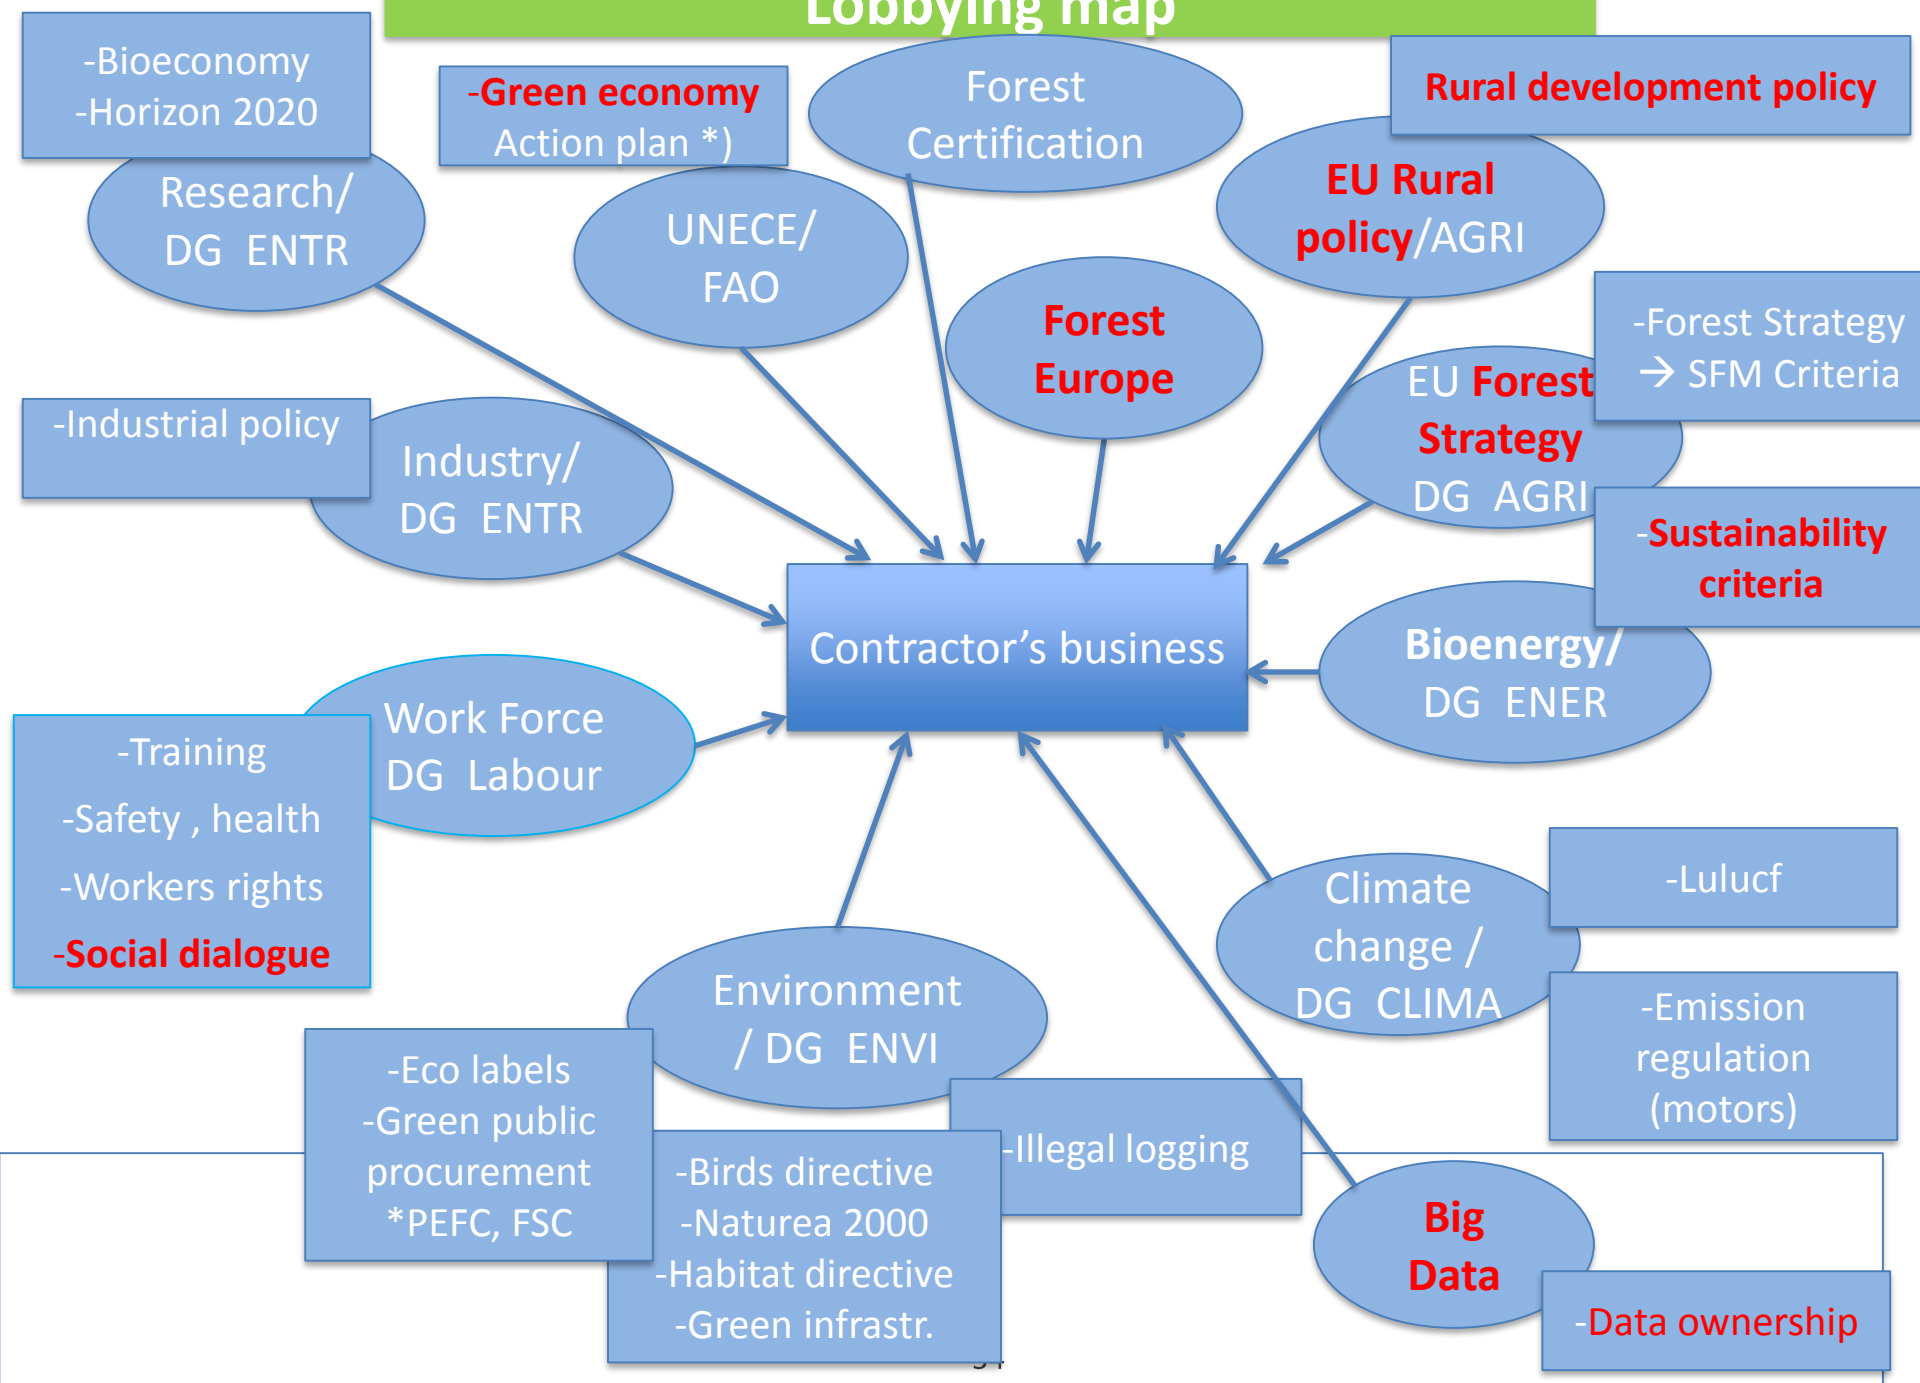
Lobbying map

-Bioeconomy
-Horizon 2020

Research/
DG ENTR

-Green economy
Action plan *)

UNECE/
FAO

Forest
Certification

Rural development policy

EU Rural
policy/AGRI

Forest
Europe

-Forest Strategy
→ SFM Criteria

EU Forest
Strategy
DG AGRI

-Industrial policy

Industry/
DG ENTR

-Sustainability
criteria

Contractor's business

Bioenergy/
DG ENER

Work Force
DG Labour

-Training
-Safety , health
-Workers rights
-Social dialogue

-Lulucf

Climate
change /
DG CLIMA

-Emission
regulation
(motors)

Environment
/ DG ENVI

-Eco labels
-Green public
procurement
*PEFC, FSC

-Illegal logging

-Birds directive
-Naturea 2000
-Habitat directive
-Green infrastr.

Big
Data

-Data ownership